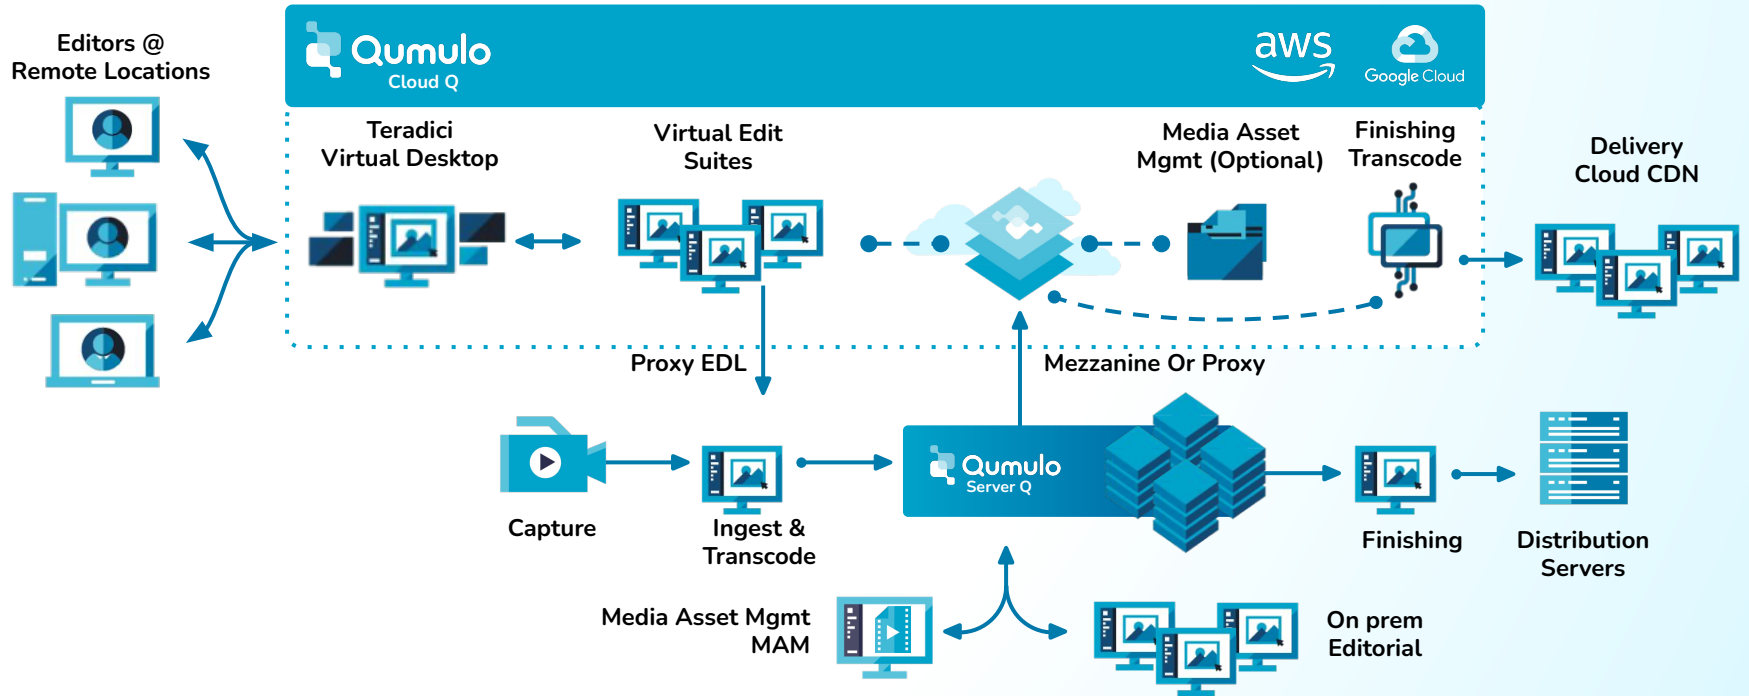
Editors @
Remote Locations

Qumulo
Cloud Q

aws

Google Cloud

Teradici
Virtual Desktop

Virtual Edit
Suites

Media Asset
Mgmt (Optional)

Finishing
Transcode

Delivery
Cloud CDN

Proxy EDL

Mezzanine Or Proxy

Qumulo
Server Q

Capture

Ingest &
Transcode

Finishing

Distribution
Servers

Media Asset Mgmt
MAM

On prem
Editorial